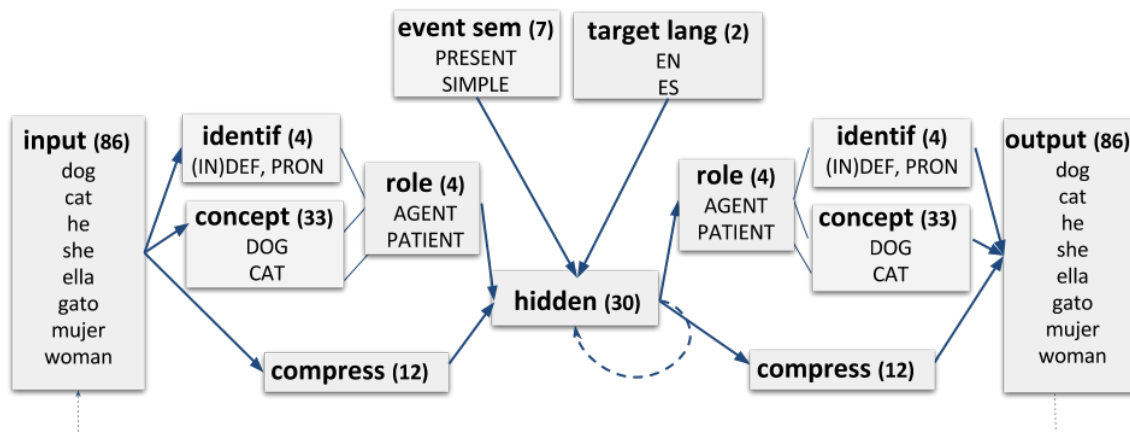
event sem (7)
PRESENT
SIMPLE

target lang (2)
EN
ES

input (86)
dog
cat
he
she
ella
gato
mujer
woman

identif (4)
(IN)DEF, PRON

concept (33)
DOG
CAT

role (4)
AGENT
PATIENT

compress (12)

hidden (30)

role (4)
AGENT
PATIENT

identif (4)
(IN)DEF, PRON

concept (33)
DOG
CAT

compress (12)

output (86)
dog
cat
he
she
ella
gato
mujer
woman